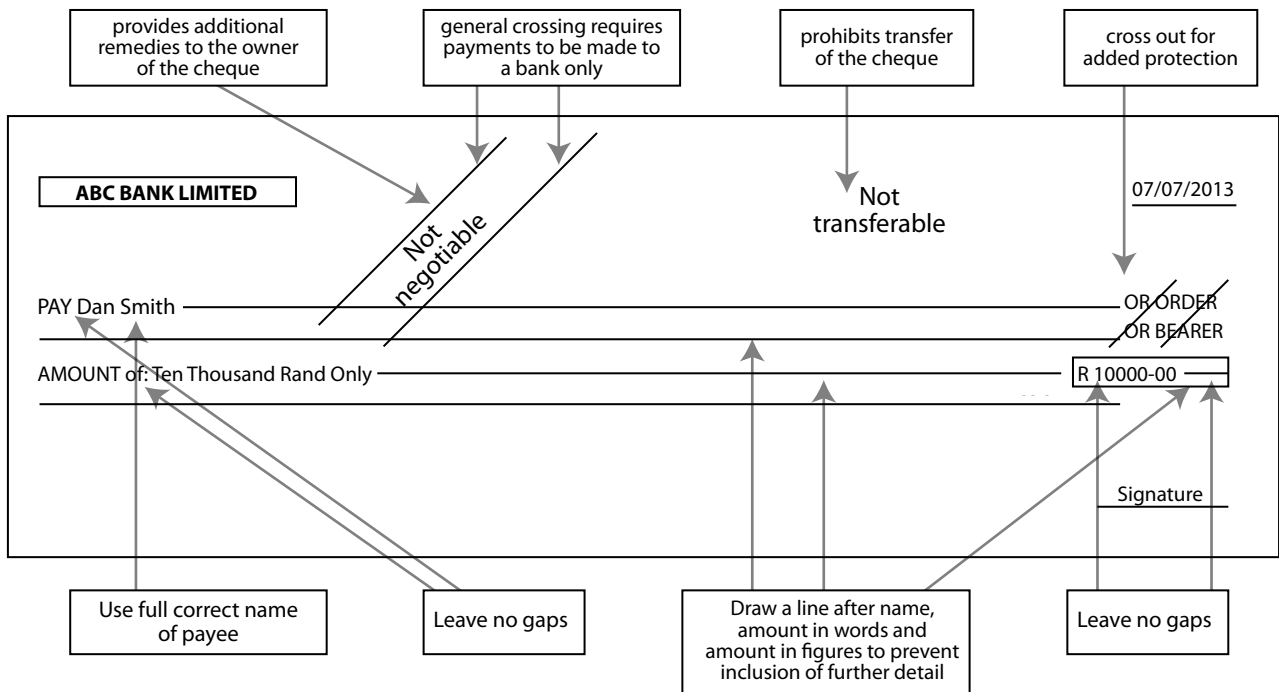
provides additional remedies to the owner of the cheque

general crossing requires payments to be made to a bank only

prohibits transfer of the cheque

cross out for added protection

ABC BANK LIMITED

Not negotiable

Not transferable

07/07/2013

PAY Dan Smith

OR ORDER
OR BEARER

AMOUNT of: Ten Thousand Rand Only

R 10000-00

Signature

Use full correct name of payee

Leave no gaps

Draw a line after name, amount in words and amount in figures to prevent inclusion of further detail

Leave no gaps